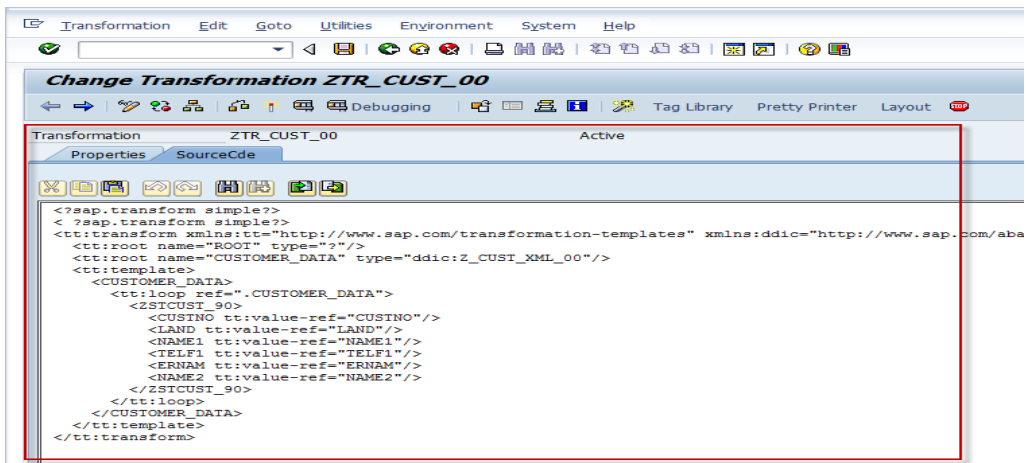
Transformation Edit Goto Utilities Environment System Help

Change Transformation ZTR_CUST_00

Debugging Tag Library Pretty Printer Layout

Transformation ZTR_CUST_00 Active

Properties SourceCde

<?sap.transform simple?>
< ?sap.transform simple?>
<tt:transform xmlns:tt="http://www.sap.com/transformation-templates" xmlns:ddic="http://www.sap.com/aba
<tt:root name="ROOT" type="?"/>
<tt:root name="CUSTOMER_DATA" type="ddic:Z_CUST_XML_00"/>
<tt:template>
<CUSTOMER_DATA>
<tt:loop ref=".CUSTOMER_DATA">
<ZSTCUST_90>
<CUSTNO tt:value-ref="CUSTNO"/>
<LAND tt:value-ref="LAND"/>
<NAME1 tt:value-ref="NAME1"/>
<TELF1 tt:value-ref="TELF1"/>
<ERNAM tt:value-ref="ERNAM"/>
<NAME2 tt:value-ref="NAME2"/>
</ZSTCUST_90>
</tt:loop>
</CUSTOMER_DATA>
</tt:template>
</tt:transform>